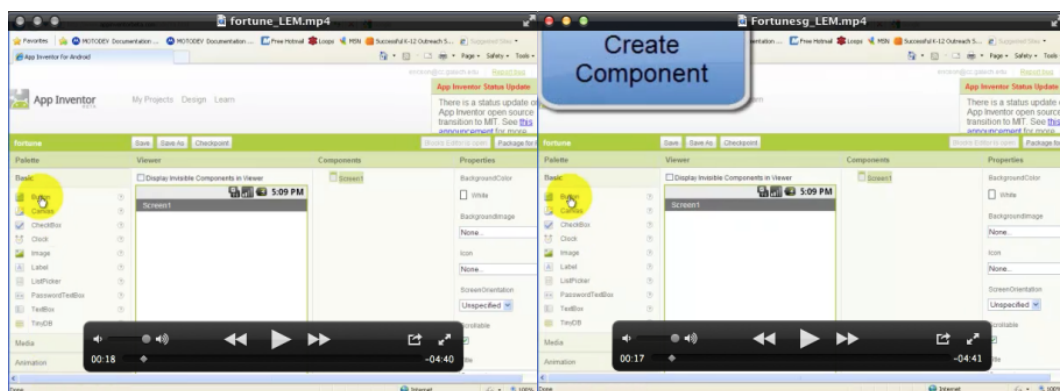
fortune_LEM.mp4

Favorites MOTODEV Documentation ... MOTODEV Documentation ... Free Hotmail Loops MSN Successful K-12 Outreach S...

App Inventor for Android

Page Safety Tools

App Inventor

My Projects Design Learn

App Inventor Status Update

There is a status update on App Inventor open source transition to MIT. See this announcement for more

fortune

Save Save As Checkpoint

Package for

Palette

Viewer

Components

Properties

Basic

Display Invisible Components in Viewer

Screen1

BackgroundColor

Button

5:09 PM

White

Canvas

Screen1

BackgroundImage

CheckBox

None...

Clock

Icon

Image

None...

Label

ListPicker

ScreenOrientation

PasswordTextBox

Unspecified

TextBox

Scrollable

TinyDB

Media

Animation

00:18

-04:40

Fortunesg_LEM.mp4

Create Component

Free Hotmail Loops MSN Successful K-12 Outreach S...

Page Safety Tools

App Inventor Status Update

There is a status update on App Inventor open source transition to MIT. See this announcement for more

fortune

Save Save As Checkpoint

Package for

Palette

Viewer

Components

Properties

Basic

Display Invisible Components in Viewer

Screen1

BackgroundColor

Button

5:09 PM

White

Canvas

Screen1

BackgroundImage

CheckBox

None...

Clock

Icon

Image

None...

Label

ListPicker

ScreenOrientation

PasswordTextBox

Unspecified

TextBox

Scrollable

TinyDB

Media

Animation

00:17

-04:41

Internet